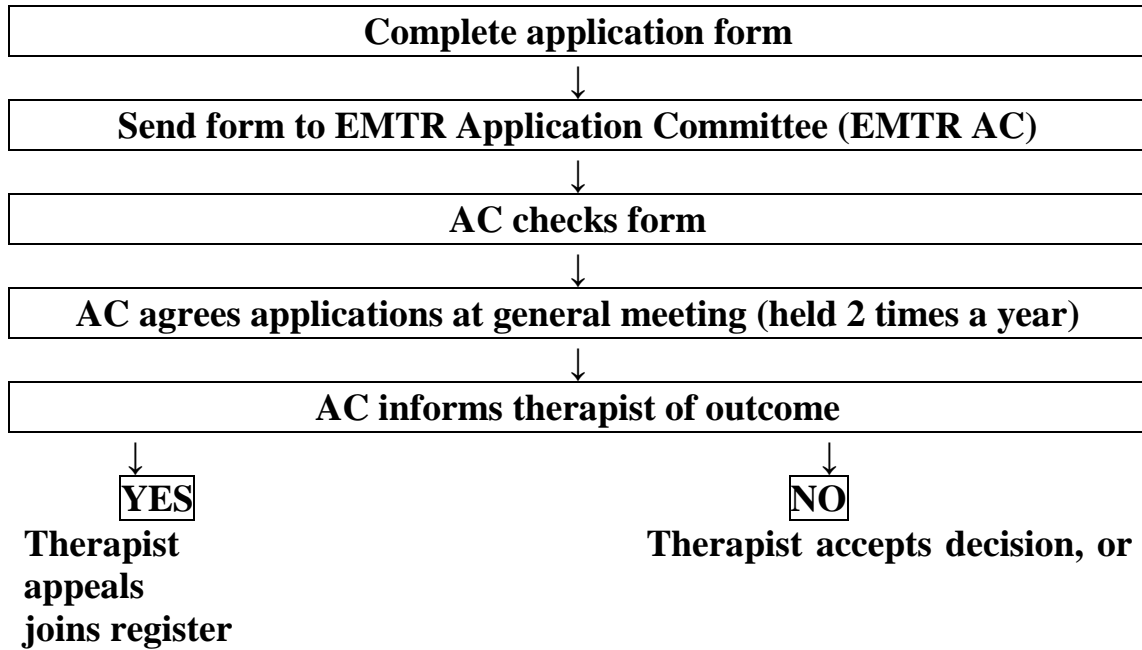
Complete application form

↓

Send form to EMTR Application Committee (EMTR AC)

↓

AC checks form

↓

AC agrees applications at general meeting (held 2 times a year)

↓

AC informs therapist of outcome

↓ YES

Therapist appeals joins register

↓ NO

Therapist accepts decision, or